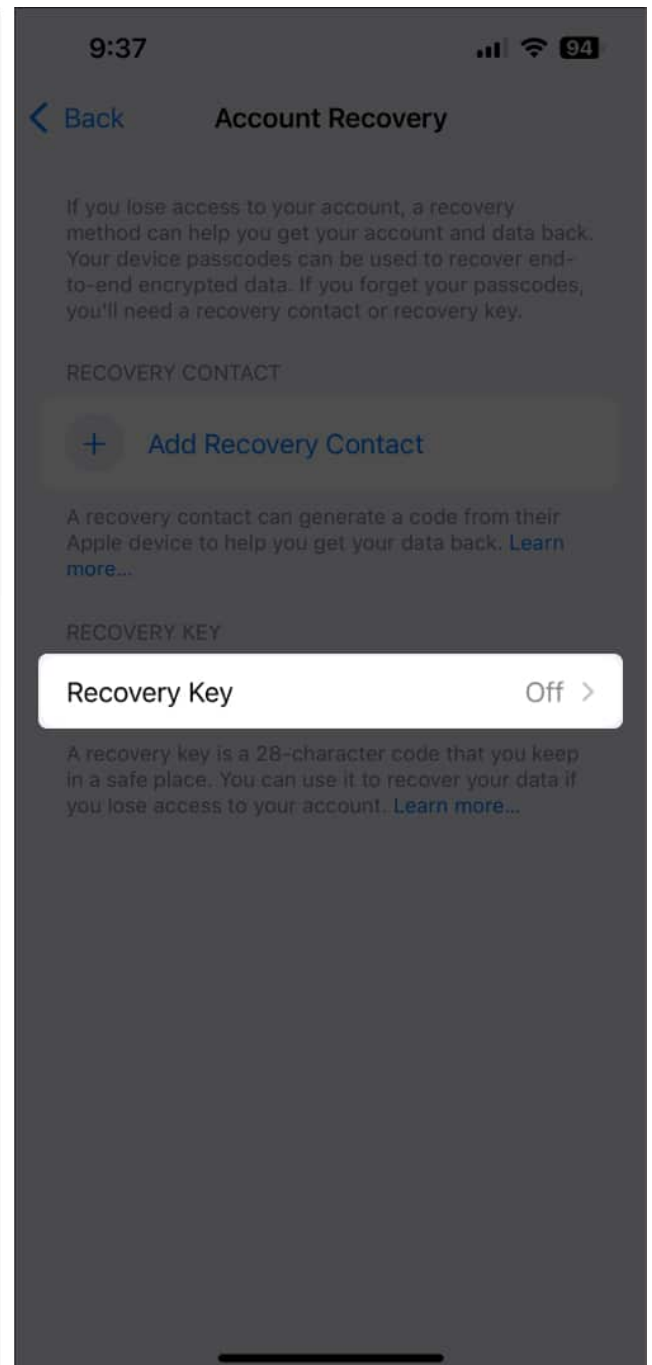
9:37

94

< Back

Account Recovery

If you lose access to your account, a recovery method can help you get your account and data back. Your device passcodes can be used to recover end-to-end encrypted data. If you forget your passcodes, you'll need a recovery contact or recovery key.

RECOVERY CONTACT

+ Add Recovery Contact

A recovery contact can generate a code from their Apple device to help you get your data back. Learn more...

RECOVERY KEY

Recovery Key

Off >

A recovery key is a 28-character code that you keep in a safe place. You can use it to recover your data if you lose access to your account. Learn more...